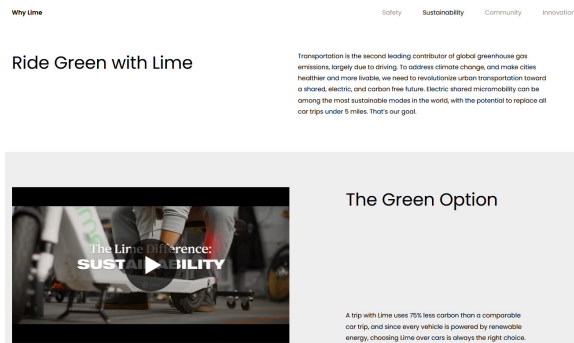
Why Lime

Safety Sustainability Community Innovatior

Ride Green with Lime

Transportation is the second leading contributor of global greenhouse gas emissions, largely due to driving. To address climate change, and make cities healthier and more livable, we need to revolutionize urban transportation toward a shared, electric, and carbon free future. Electric shared micromobility can be among the most sustainable modes in the world, with the potential to replace all car trips under 5 miles. That's our goal.

The Lime Difference: SUST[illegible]ABILITY

The Green Option

A trip with Lime uses 75% less carbon than a comparable car trip, and since every vehicle is powered by renewable energy, choosing Lime over cars is always the right choice.